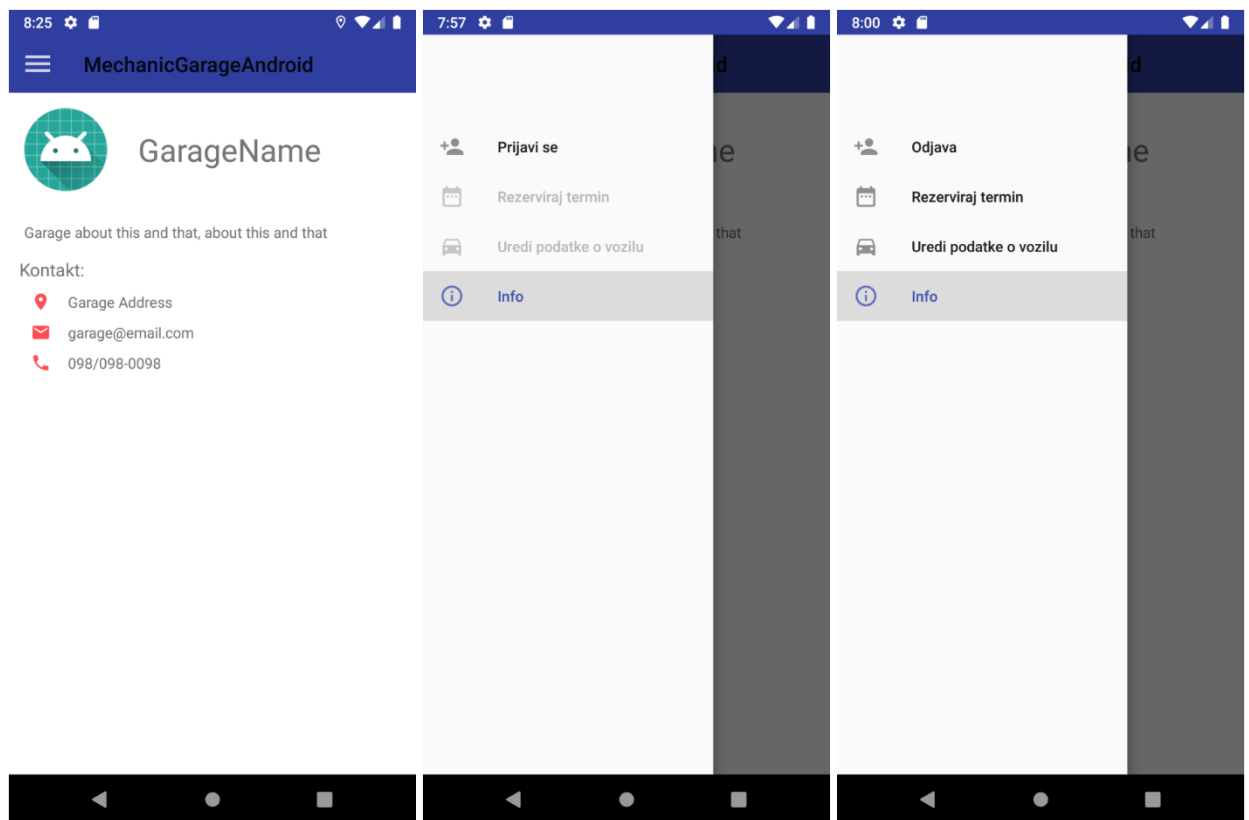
8:25

MechanicGarageAndroid

GarageName

Garage about this and that, about this and that

Kontakt:

Garage Address

garage@email.com

098/098-0098

7:57

Prijavi se

Rezerviraj termin

Uredi podatke o vozilu

Info

8:00

Odjava

Rezerviraj termin

Uredi podatke o vozilu

Info